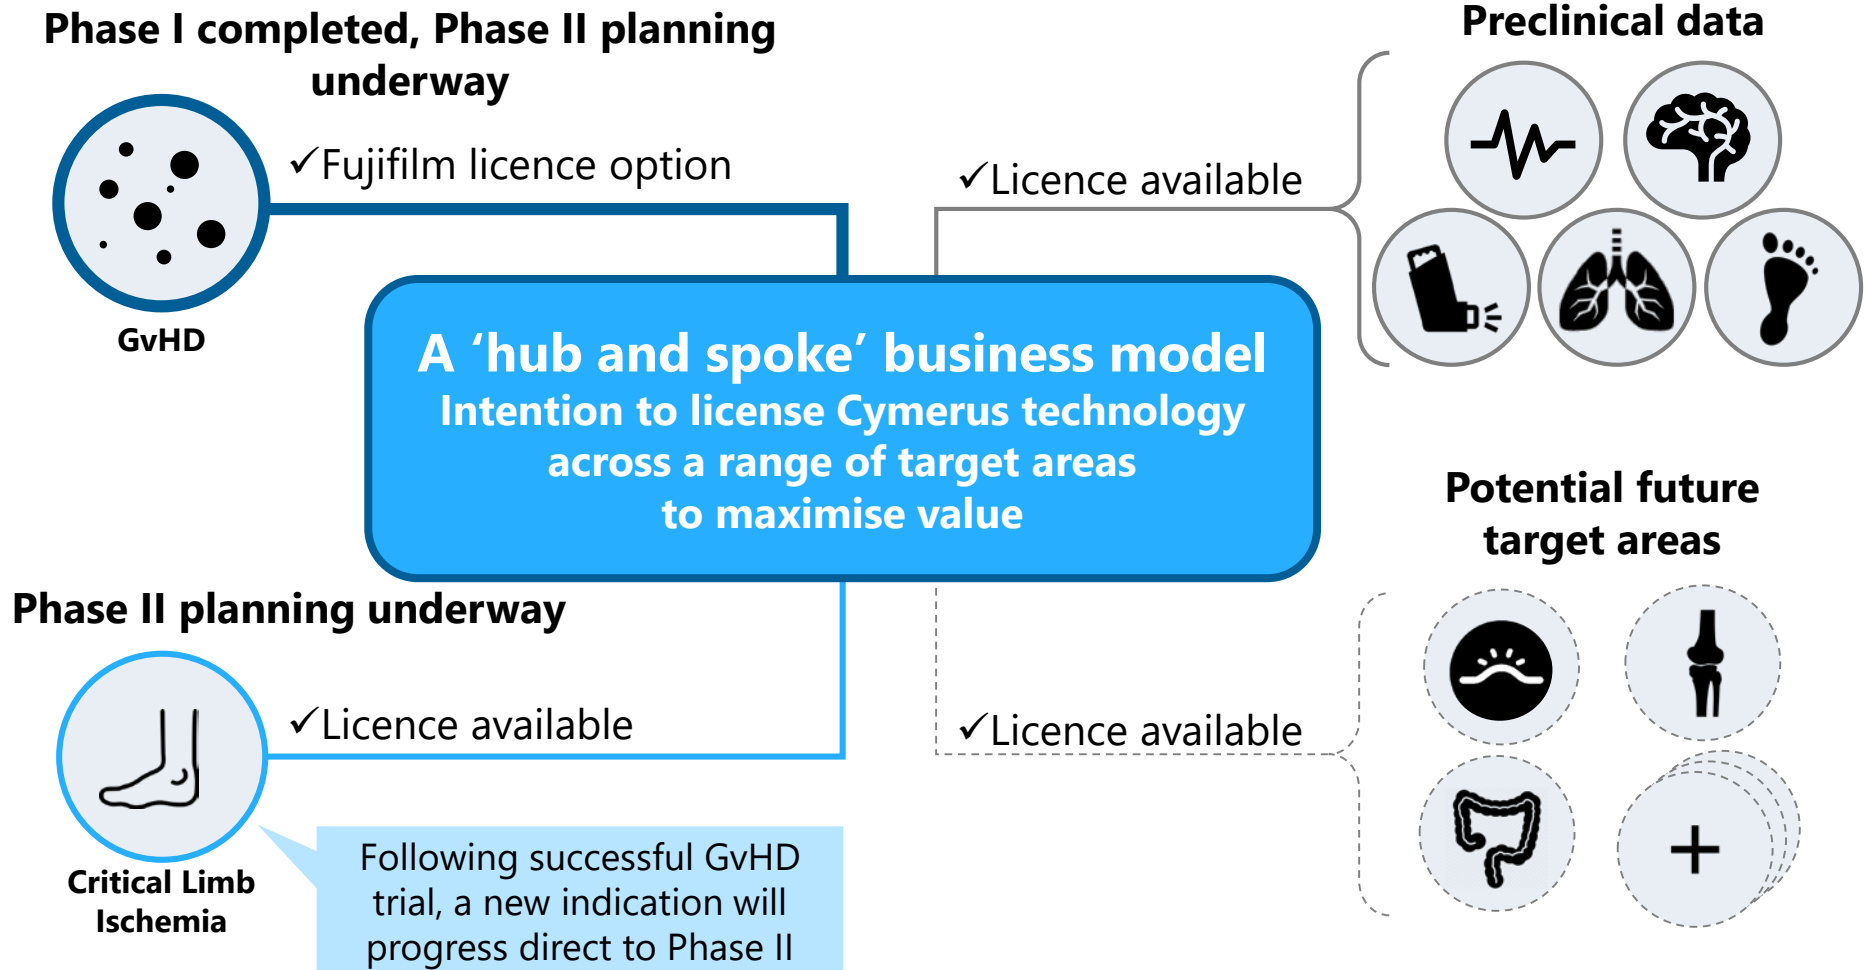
Phase I completed, Phase II planning underway

✓Fujifilm licence option

GvHD

Preclinical data

✓Licence available

A ‘hub and spoke’ business model
Intention to license Cymerus technology across a range of target areas to maximise value

Potential future target areas

Phase II planning underway

✓Licence available

✓Licence available

Critical Limb Ischemia

Following successful GvHD trial, a new indication will progress direct to Phase II

+